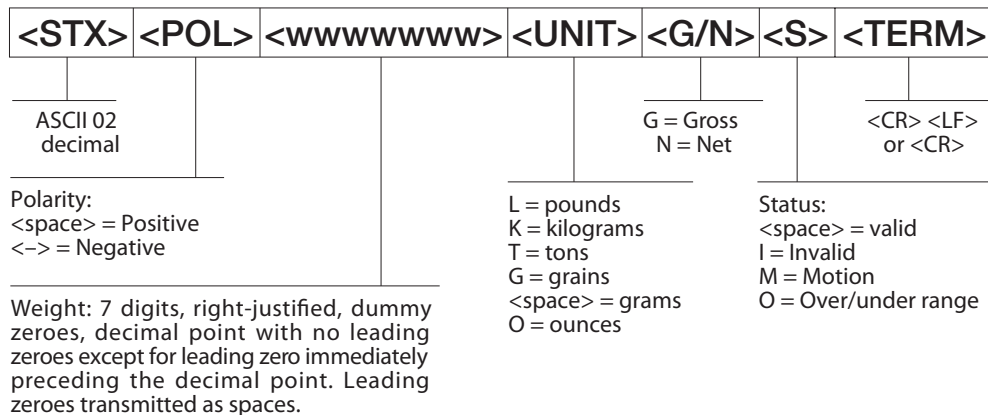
| <STX> | <POL> | <wwwwwww> | <UNIT> | <G/N> | <S> | <TERM> |
|---|---|---|---|---|---|---|

ASCII 02 decimal

G = Gross
N = Net

<CR> <LF> or <CR>

Polarity:
<space> = Positive
<–> = Negative

L = pounds
K = kilograms
T = tons
G = grains
<space> = grams
O = ounces

Status:
<space> = valid
I = Invalid
M = Motion
O = Over/under range

Weight: 7 digits, right-justified, dummy zeroes, decimal point with no leading zeroes except for leading zero immediately preceding the decimal point. Leading zeroes transmitted as spaces.